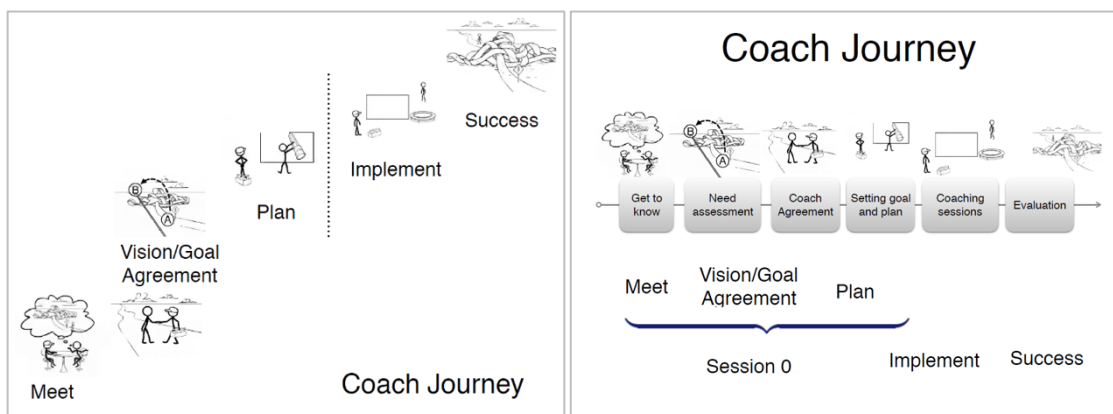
Success

Implement

Plan

Vision/Goal Agreement

Meet

Coach Journey

Coach Journey

Get to know | Need assessment | Coach Agreement | Setting goal and plan | Coaching sessions | Evaluation

Meet

Vision/Goal Agreement

Plan

Session 0

Implement

Success